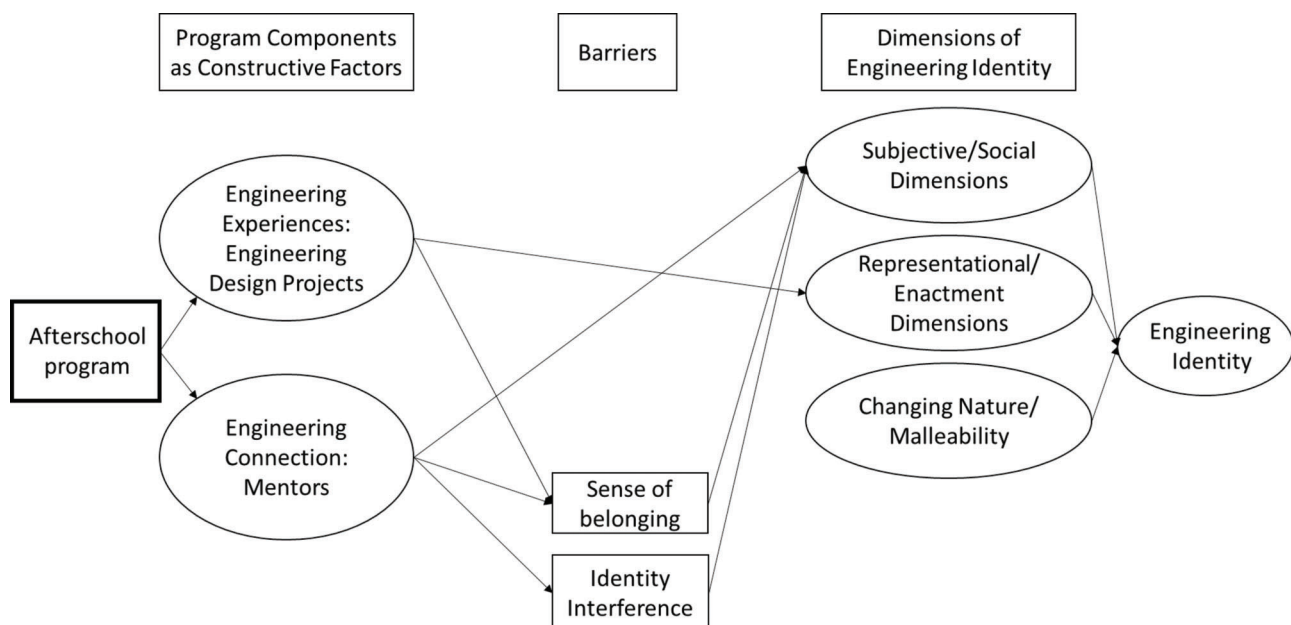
Program Components as Constructive Factors

Barriers

Dimensions of Engineering Identity

Afterschool program

Engineering Experiences: Engineering Design Projects

Engineering Connection: Mentors

Sense of belonging

Identity Interference

Subjective/Social Dimensions

Representational/ Enactment Dimensions

Changing Nature/ Malleability

Engineering Identity